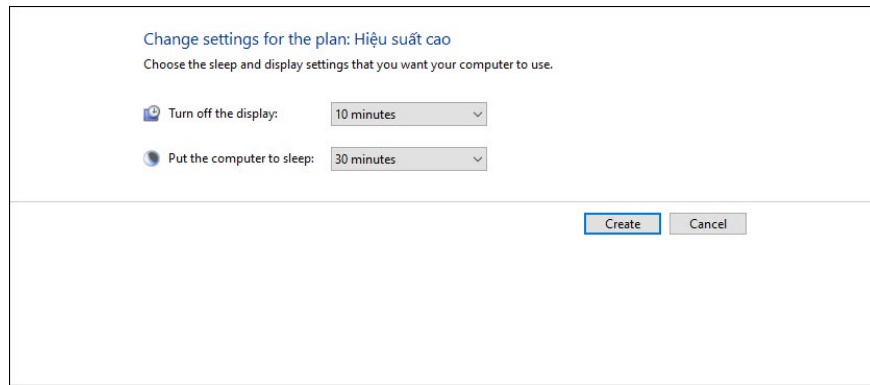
Change settings for the plan: Hiệu suất cao

Choose the sleep and display settings that you want your computer to use.

Turn off the display: 10 minutes

Put the computer to sleep: 30 minutes

Create

Cancel